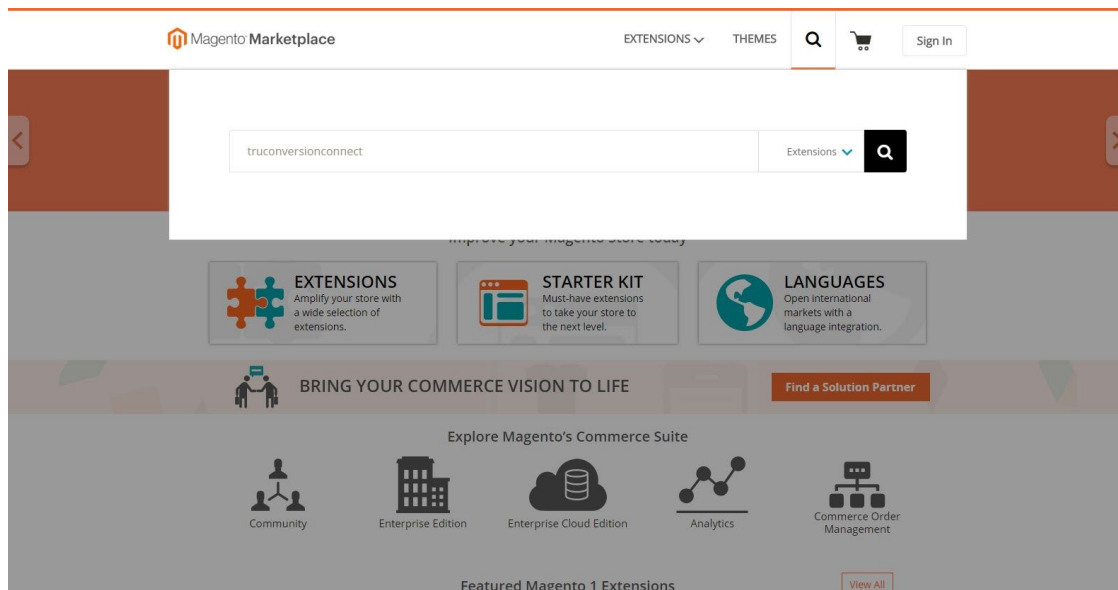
Magento Marketplace

EXTENSIONS THEMES Sign In

truconversionconnect

Extensions

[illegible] your Magento store today

EXTENSIONS
Amplify your store with a wide selection of extensions.

STARTER KIT
Must-have extensions to take your store to the next level.

LANGUAGES
Open international markets with a language integration.

BRING YOUR COMMERCE VISION TO LIFE

Find a Solution Partner

Explore Magento's Commerce Suite

Community

Enterprise Edition

Enterprise Cloud Edition

Analytics

Commerce Order Management

Featured Magento 1 Extensions

View All